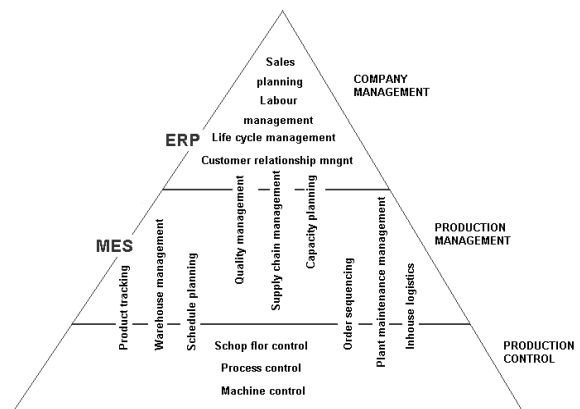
Sales planning
Labour management
Life cycle management
Customer relationship mngnt

COMPANY MANAGEMENT

ERP

Quality management
Supply chain management
Capacity planning

PRODUCTION MANAGEMENT

MES

Product tracking
Warehouse management
Schedule planning
Order sequencing
Plant maintenance management
Inhouse logistics

Schop flor control
Process control
Machine control

PRODUCTION CONTROL